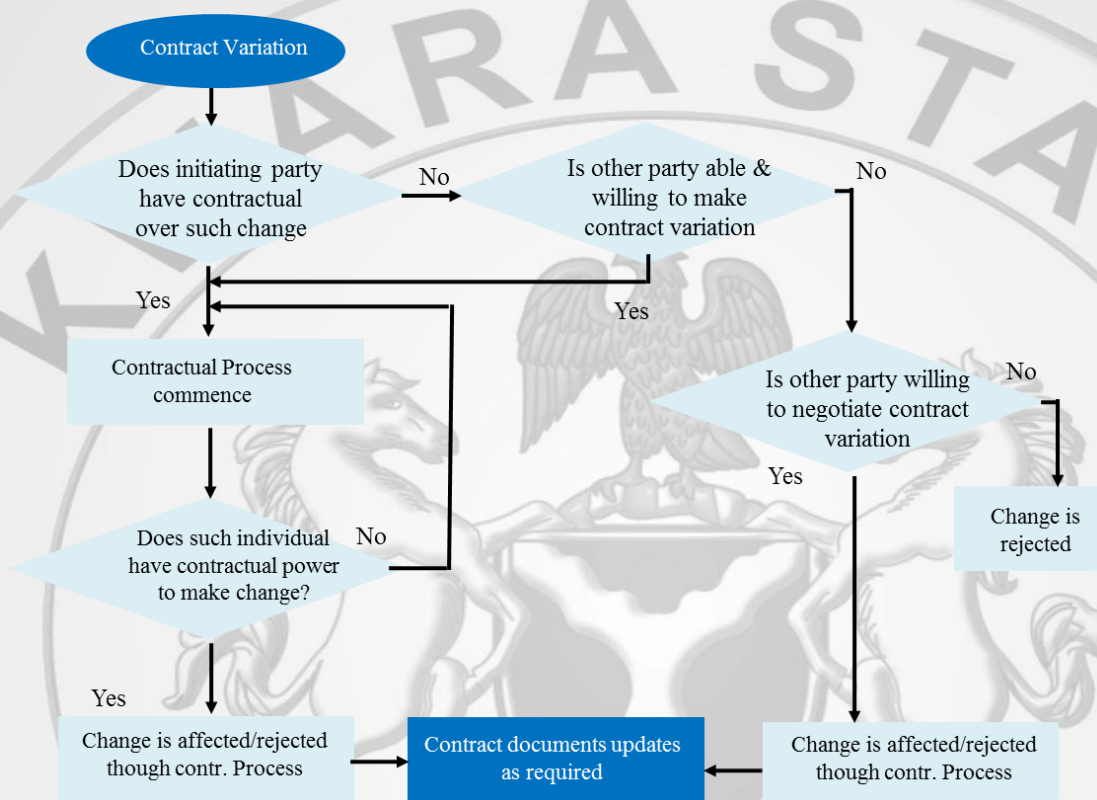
Contract Variation

Does initiating party have contractual over such change

No

Is other party able & willing to make contract variation

No

Yes

Yes

Contractual Process commence

Is other party willing to negotiate contract variation

No

Yes

Change is rejected

Does such individual have contractual power to make change?

No

Yes

Change is affected/rejected though contr. Process

Contract documents updates as required

Change is affected/rejected though contr. Process

K ARA STA